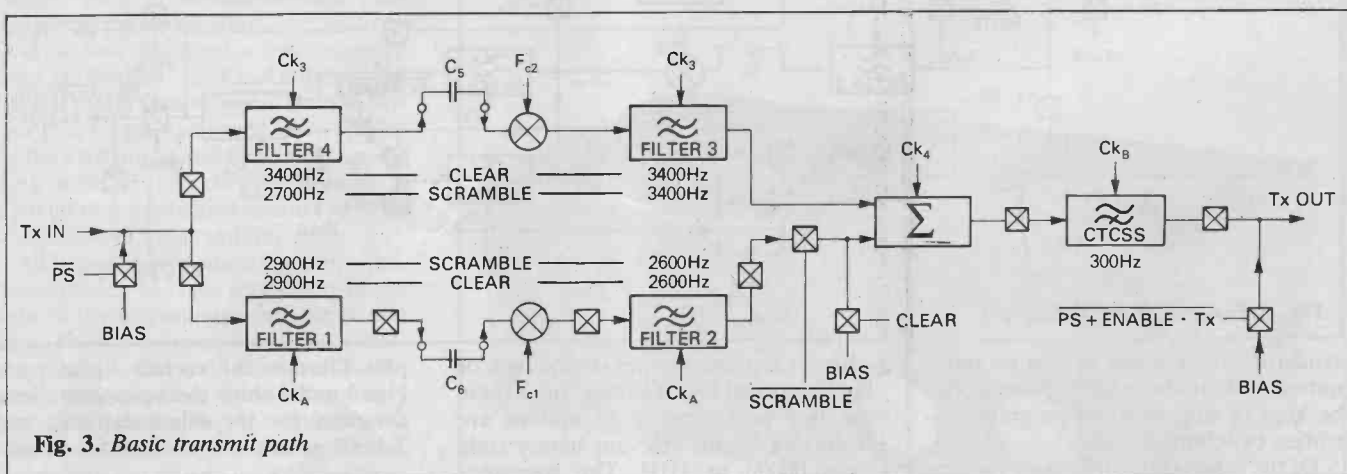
$Ck_3$

FILTER 4

3400Hz
2700Hz

$C_5$

$F_{c2}$

CLEAR
SCRAMBLE

$Ck_3$

FILTER 3

3400Hz
3400Hz

$Ck_4$

$\Sigma$

$Ck_B$

CTCSS

300Hz

Tx OUT

Tx IN

$\overline{PS}$

BIAS

2900Hz
2900Hz

SCRAMBLE
CLEAR

2600Hz
2600Hz

FILTER 1

$Ck_A$

$C_6$

$F_{c1}$

FILTER 2

$Ck_A$

$\overline{SCRAMBLE}$

CLEAR

BIAS

$\overline{PS + ENABLE \cdot Tx}$

BIAS

Fig. 3. Basic transmit path